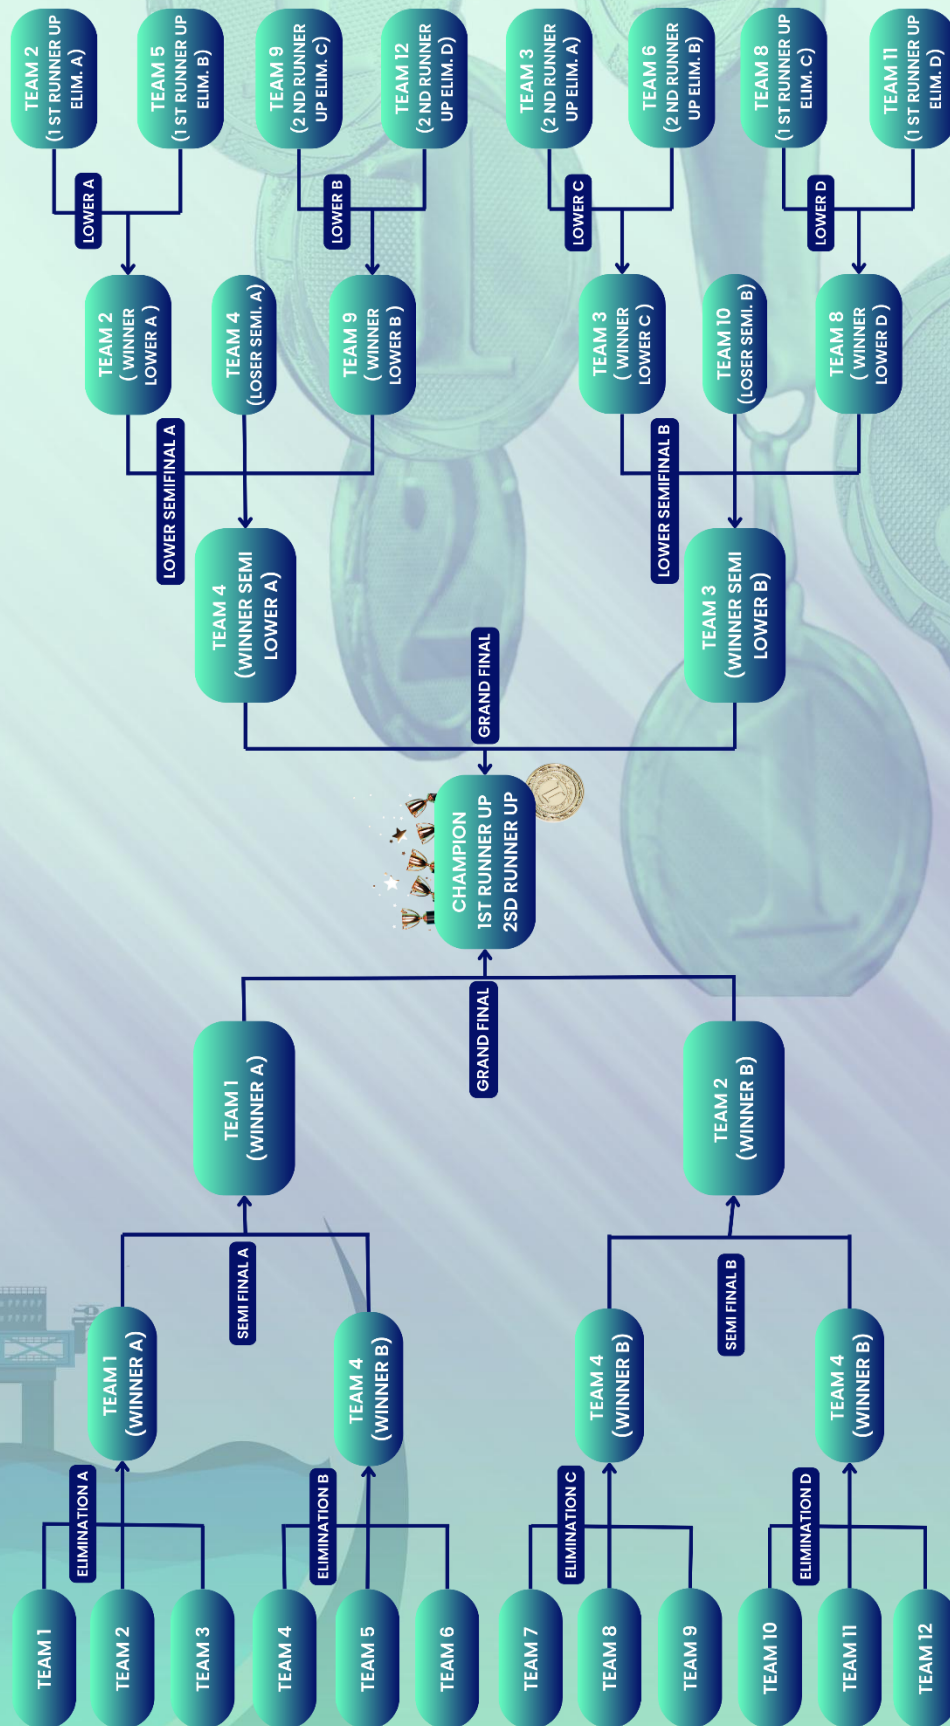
TEAM 2 (1 ST RUNNER UP ELIM. A)

TEAM 5 (1 ST RUNNER UP ELIM. B)

TEAM 9 (2 ND RUNNER UP ELIM. C)

TEAM 12 (2 ND RUNNER UP ELIM. D)

TEAM 3 (2 ND RUNNER UP ELIM. A)

TEAM 6 (2 ND RUNNER UP ELIM. B)

TEAM 8 (1 ST RUNNER UP ELIM. C)

TEAM 11 (1 ST RUNNER UP ELIM. D)

LOWER A

LOWER B

LOWER C

LOWER D

TEAM 2 ( WINNER LOWER A )

TEAM 4 (LOSER SEMI. A)

TEAM 9 ( WINNER LOWER B )

TEAM 3 ( WINNER LOWER C )

TEAM 10 (LOSER SEMI. B)

TEAM 8 ( WINNER LOWER D )

LOWER SEMIFINAL A

LOWER SEMIFINAL B

TEAM 4 (WINNER SEMI LOWER A)

TEAM 3 (WINNER SEMI LOWER B)

GRAND FINAL

CHAMPION
1ST RUNNER UP
2SD RUNNER UP

GRAND FINAL

TEAM 1 (WINNER A)

TEAM 2 (WINNER B)

SEMI FINAL A

SEMI FINAL B

TEAM 1 (WINNER A)

TEAM 4 (WINNER B)

TEAM 4 (WINNER B)

TEAM 4 (WINNER B)

ELIMINATION A

ELIMINATION B

ELIMINATION C

ELIMINATION D

TEAM 1

TEAM 2

TEAM 3

TEAM 4

TEAM 5

TEAM 6

TEAM 7

TEAM 8

TEAM 9

TEAM 10

TEAM 11

TEAM 12